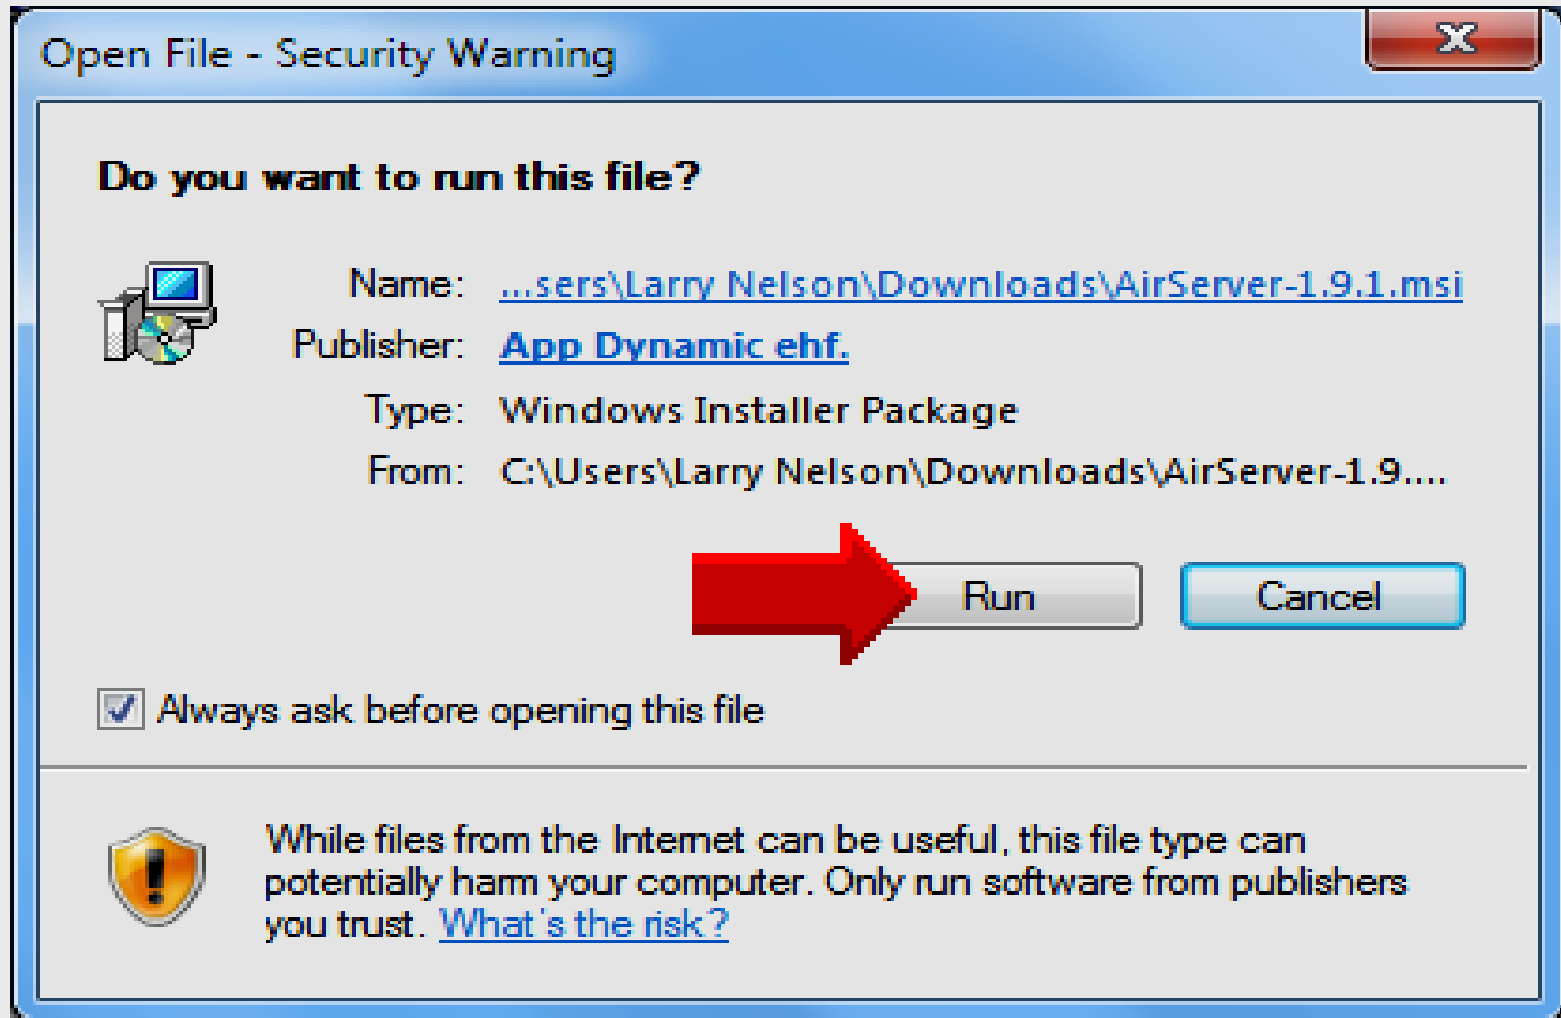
Open File - Security Warning

Do you want to run this file?

Name: ...sers\Larry Nelson\Downloads\AirServer-1.9.1.msi
Publisher: App Dynamic ehf.
Type: Windows Installer Package
From: C:\Users\Larry Nelson\Downloads\AirServer-1.9....

Run Cancel

Always ask before opening this file

While files from the Internet can be useful, this file type can potentially harm your computer. Only run software from publishers you trust. What's the risk?